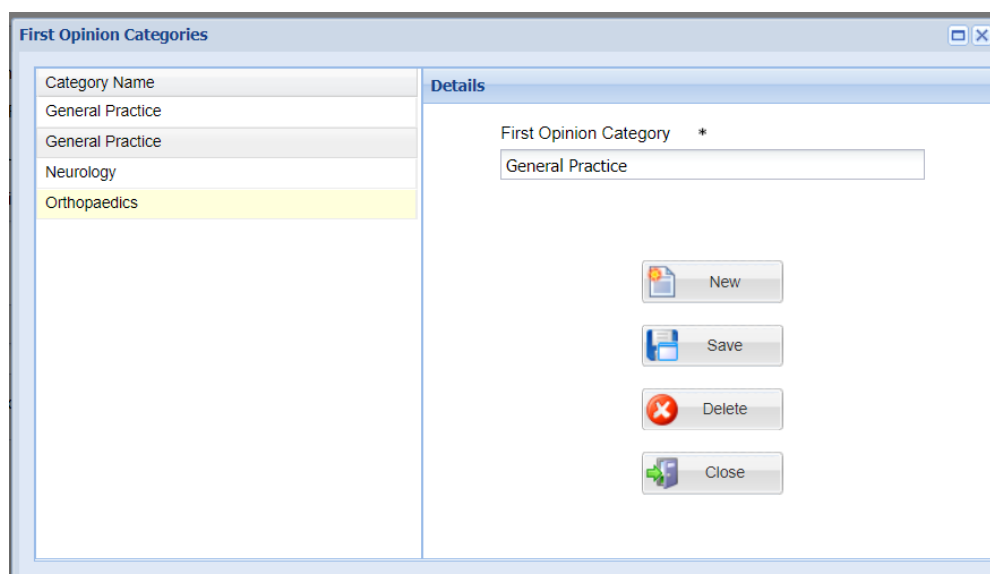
First Opinion Categories

| Category Name |
|---|
| General Practice |
| General Practice |
| Neurology |
| Orthopaedics |

Details

First Opinion Category *

General Practice

New

Save

Delete

Close